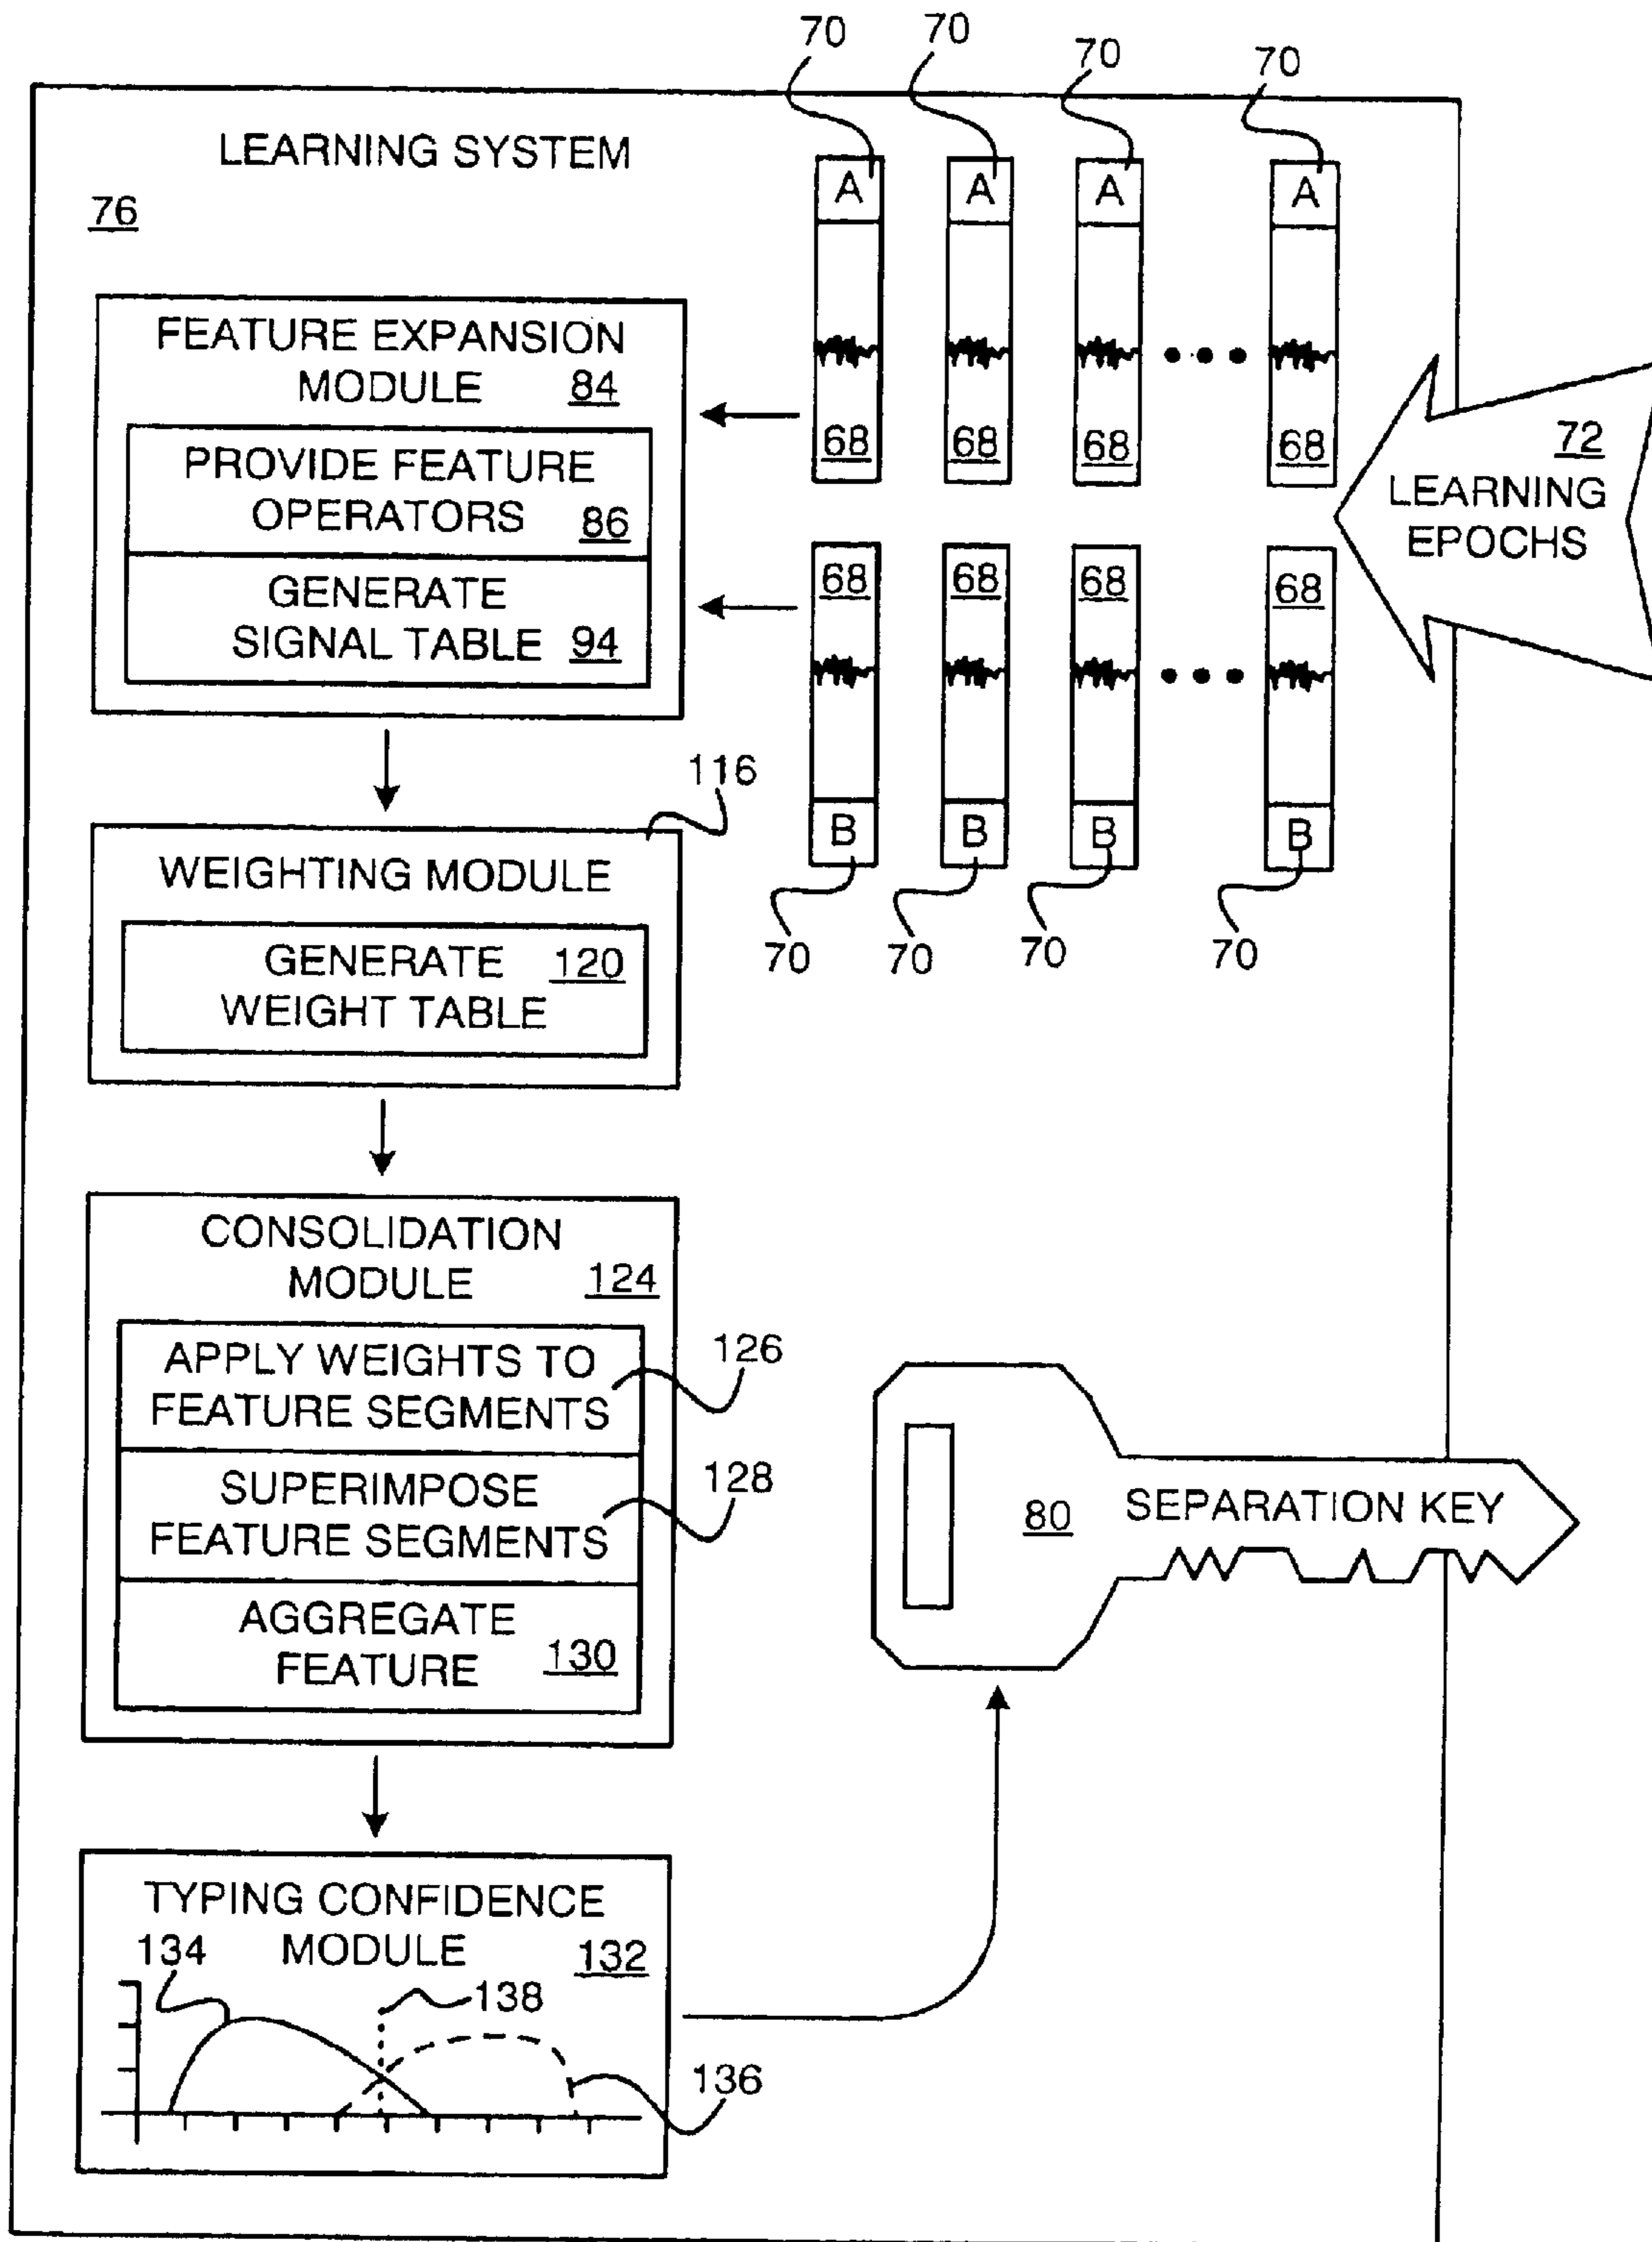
70 70 70 70

LEARNING SYSTEM

76

A A A A

FEATURE EXPANSION MODULE 84

PROVIDE FEATURE OPERATORS 86

GENERATE SIGNAL TABLE 94

68 68 68 68

72
LEARNING EPOCHS

68 68 68 68

116

WEIGHTING MODULE

GENERATE 120
WEIGHT TABLE

B B B B

70 70 70 70

CONSOLIDATION MODULE 124

APPLY WEIGHTS TO FEATURE SEGMENTS

126

SUPERIMPOSE FEATURE SEGMENTS

128

AGGREGATE FEATURE 130

80 SEPARATION KEY

TYPING CONFIDENCE MODULE 132

134

138

136